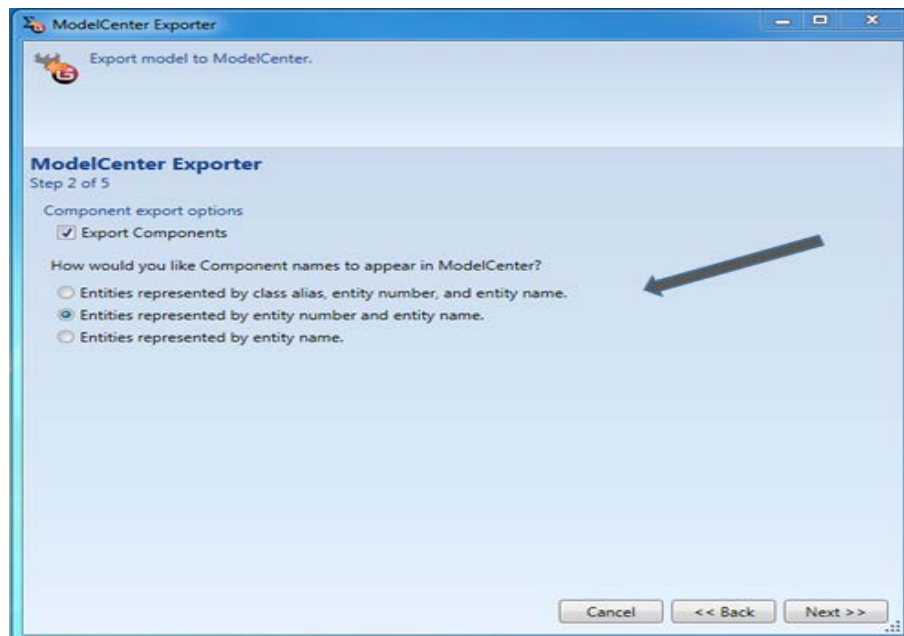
ModelCenter Exporter

Export model to ModelCenter.

ModelCenter Exporter
Step 2 of 5

Component export options
Export Components

How would you like Component names to appear in ModelCenter?
Entities represented by class alias, entity number, and entity name.
Entities represented by entity number and entity name.
Entities represented by entity name.

Cancel
<< Back
Next >>